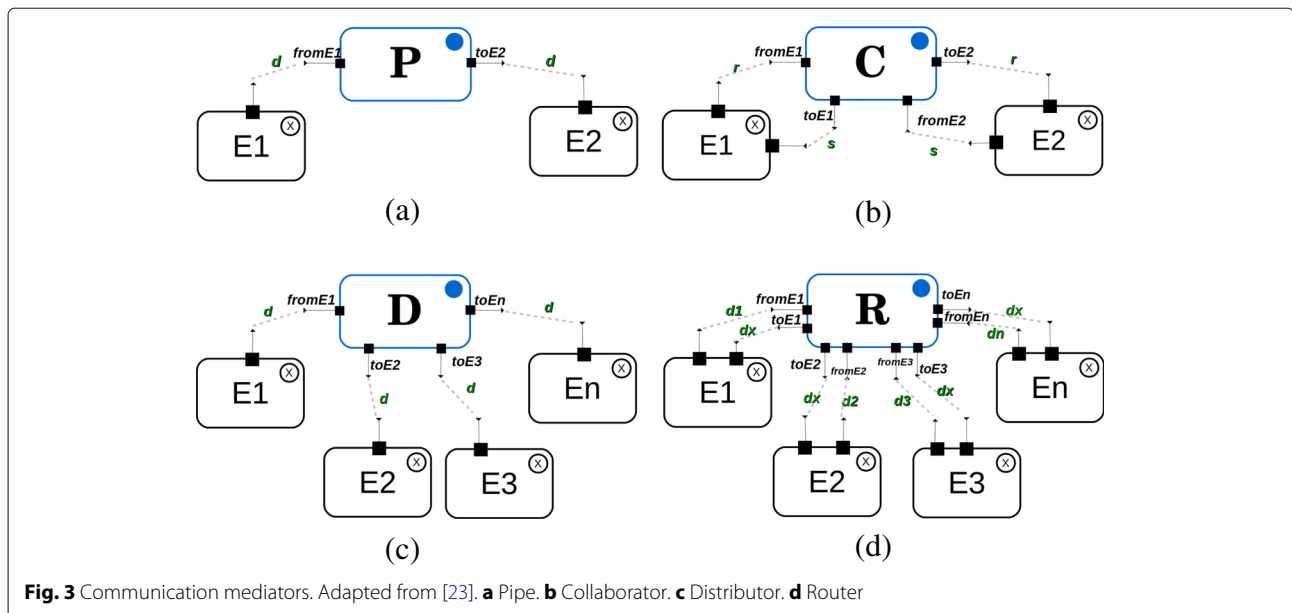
d fromE1 P toE2 d

E1 E2

(a)

fromE1 C toE2 r r

E1 toE1 s fromE2 s E2

(b)

d fromE1 D toEn d

E1 toE2 toE3 En

d d

E2 E3

(c)

d1 fromE1 R toEn dx
dx toE1 fromEn dn

E1 toE2 fromE2 fromE3 toE3 En

dx d2 d3 dx

E2 E3

(d)

**Fig. 3** Communication mediators. Adapted from [23]. **a** Pipe. **b** Collaborator. **c** Distributor. **d** Router